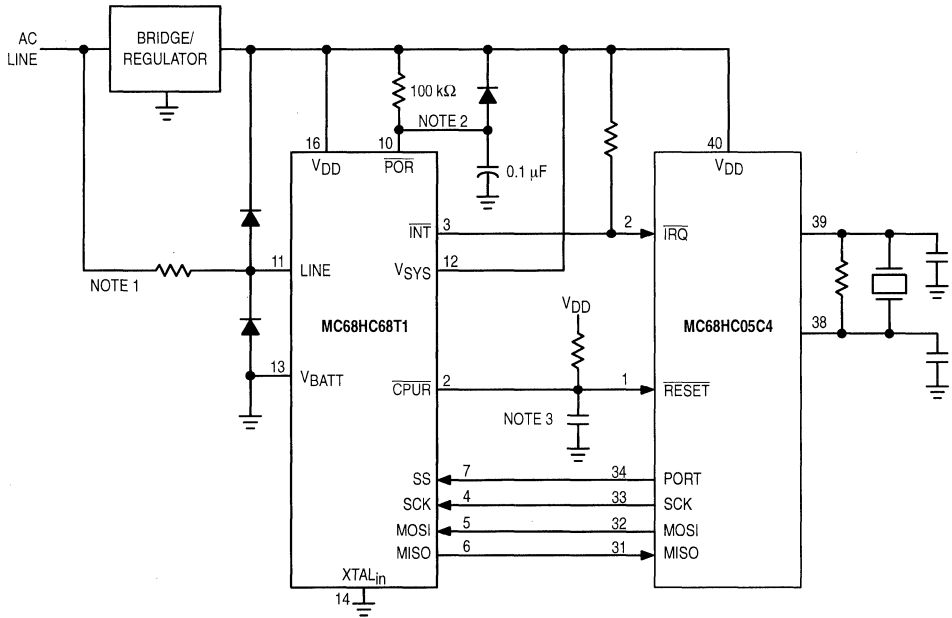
AC LINE

BRIDGE/ REGULATOR

100 kΩ

NOTE 2

0.1 μF

16
$V_{DD}$

10
$\overline{POR}$

40
$V_{DD}$

$\overline{INT}$ 3

2 $\overline{IRQ}$

39

NOTE 1

11 LINE

$V_{SYS}$ 12

MC68HC68T1

$V_{DD}$

MC68HC05C4

38

13 $V_{BATT}$

$\overline{CPUR}$ 2

1 $\overline{RESET}$

NOTE 3

SS 7

34 PORT

SCK 4

33 SCK

MOSI 5

32 MOSI

MISO 6

31 MISO

$XTAL_{in}$

14